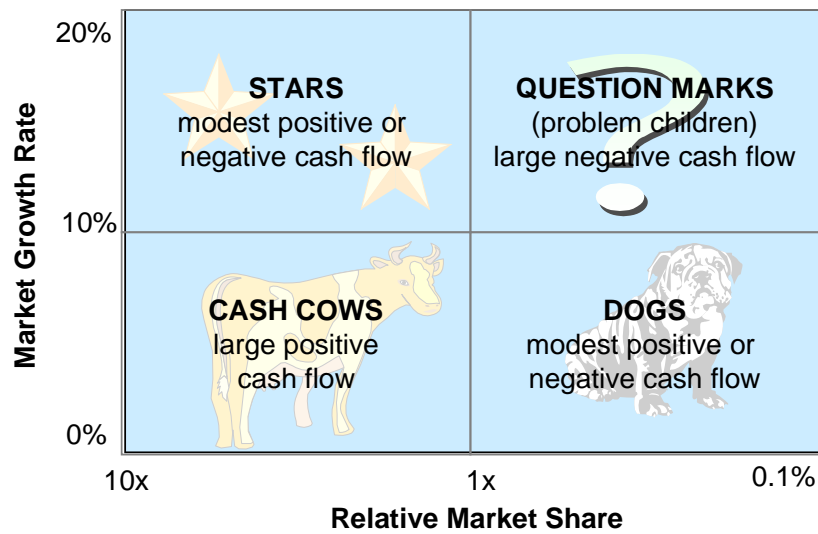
Market Growth Rate

20%

10%

0%

STARS
modest positive or negative cash flow

QUESTION MARKS
(problem children)
large negative cash flow

CASH COWS
large positive cash flow

DOGS
modest positive or negative cash flow

10x

1x

0.1%

Relative Market Share